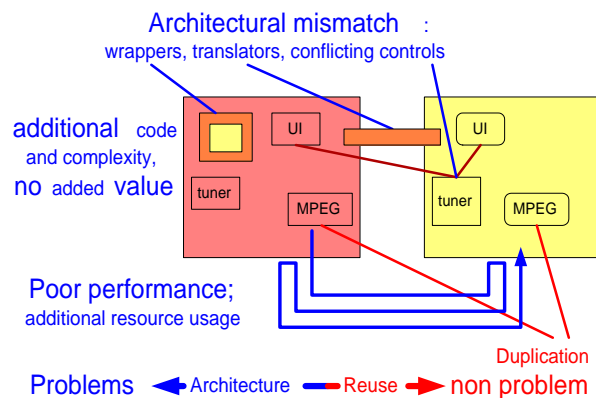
Architectural mismatch :
wrappers, translators, conflicting controls

additional code and complexity, no added value

UI

tuner

MPEG

UI

tuner

MPEG

Poor performance;
additional resource usage

Duplication

Problems Architecture Reuse non problem